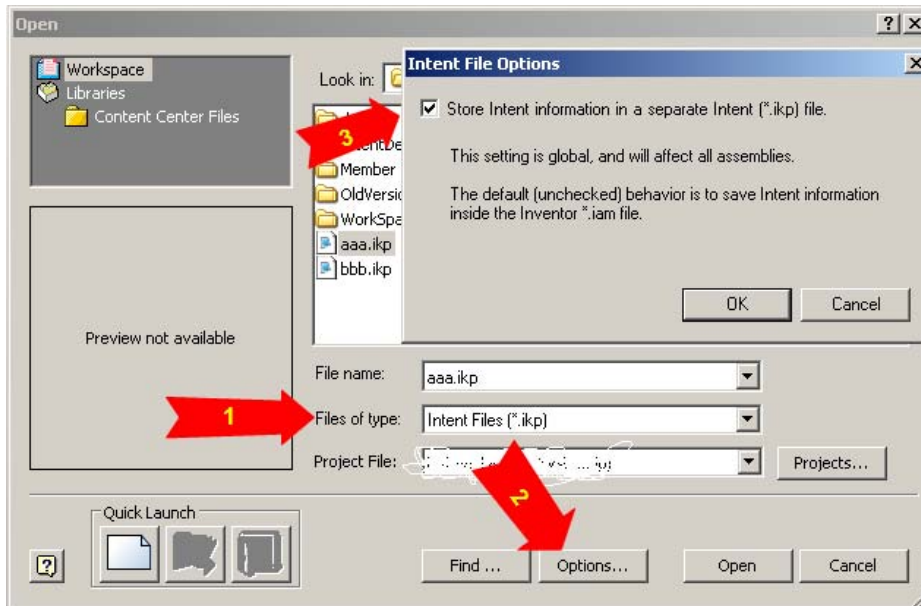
Open

?|X

Workspace
Libraries
Content Center Files

Look in:

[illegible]entDe
Member
OldVersic
WorkSpa
aaa.ikp
bbb.ikp

3

Intent File Options

X

Store Intent information in a separate Intent (*.ikp) file.

This setting is global, and will affect all assemblies.

The default (unchecked) behavior is to save Intent information inside the Inventor *.iam file.

OK

Cancel

Preview not available

File name: aaa.ikp

1

Files of type: Intent Files (*.ikp)

Project File: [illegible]

Projects...

2

Quick Launch

Find ...

Options...

Open

Cancel